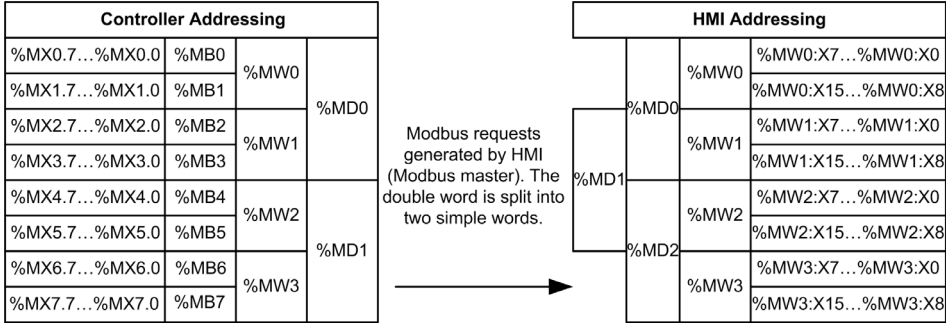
**Controller Addressing**

| | | | |
|---|---|---|---|
| %MX0.7…%MX0.0 | %MB0 | %MW0 | %MD0 |
| %MX1.7…%MX1.0 | %MB1 | | |
| %MX2.7…%MX2.0 | %MB2 | %MW1 | |
| %MX3.7…%MX3.0 | %MB3 | | |
| %MX4.7…%MX4.0 | %MB4 | %MW2 | %MD1 |
| %MX5.7…%MX5.0 | %MB5 | | |
| %MX6.7…%MX6.0 | %MB6 | %MW3 | |
| %MX7.7…%MX7.0 | %MB7 | | |

Modbus requests generated by HMI (Modbus master). The double word is split into two simple words.

**HMI Addressing**

| | | | |
|---|---|---|---|
| | %MD0 | %MW0 | %MW0:X7…%MW0:X0 |
| | | | %MW0:X15…%MW0:X8 |
| %MD1 | | %MW1 | %MW1:X7…%MW1:X0 |
| | | | %MW1:X15…%MW1:X8 |
| | %MD2 | %MW2 | %MW2:X7…%MW2:X0 |
| | | | %MW2:X15…%MW2:X8 |
| | | %MW3 | %MW3:X7…%MW3:X0 |
| | | | %MW3:X15…%MW3:X8 |